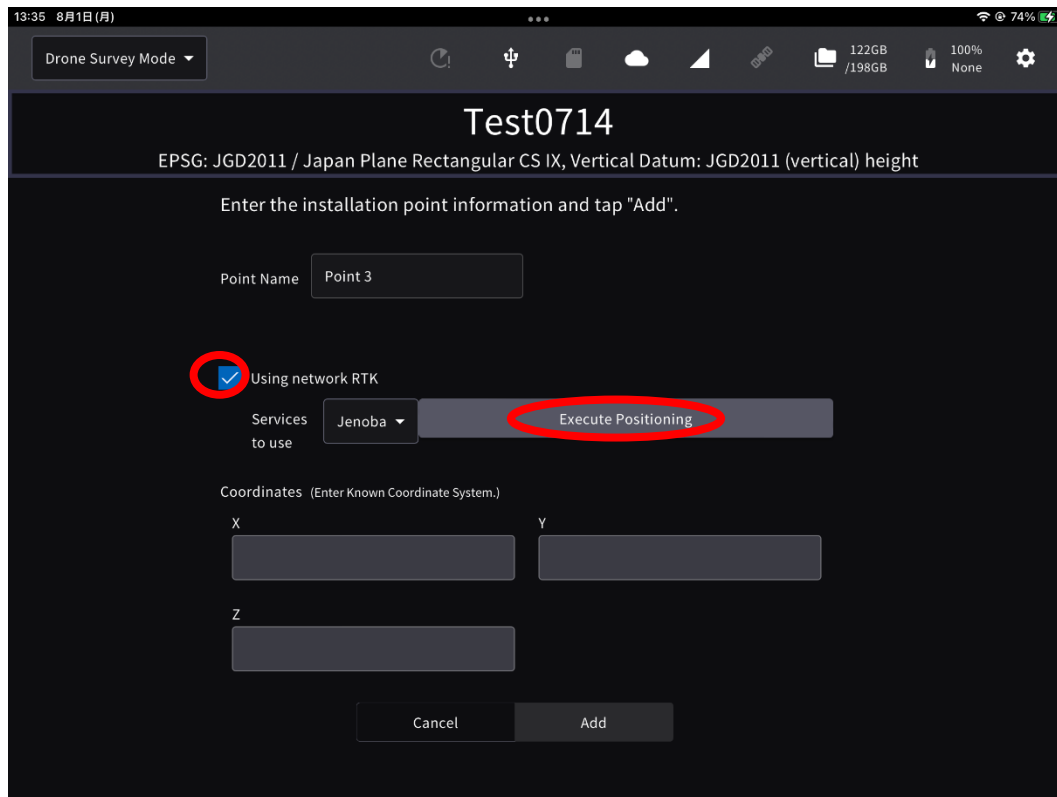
13:35 8月1日(月)

74%

Drone Survey Mode

122GB /198GB

100% None

Test0714

EPSG: JGD2011 / Japan Plane Rectangular CS IX, Vertical Datum: JGD2011 (vertical) height

Enter the installation point information and tap "Add".

Point Name Point 3

Using network RTK

Services to use Jenoba Execute Positioning

Coordinates (Enter Known Coordinate System.)

X

Y

Z

Cancel Add